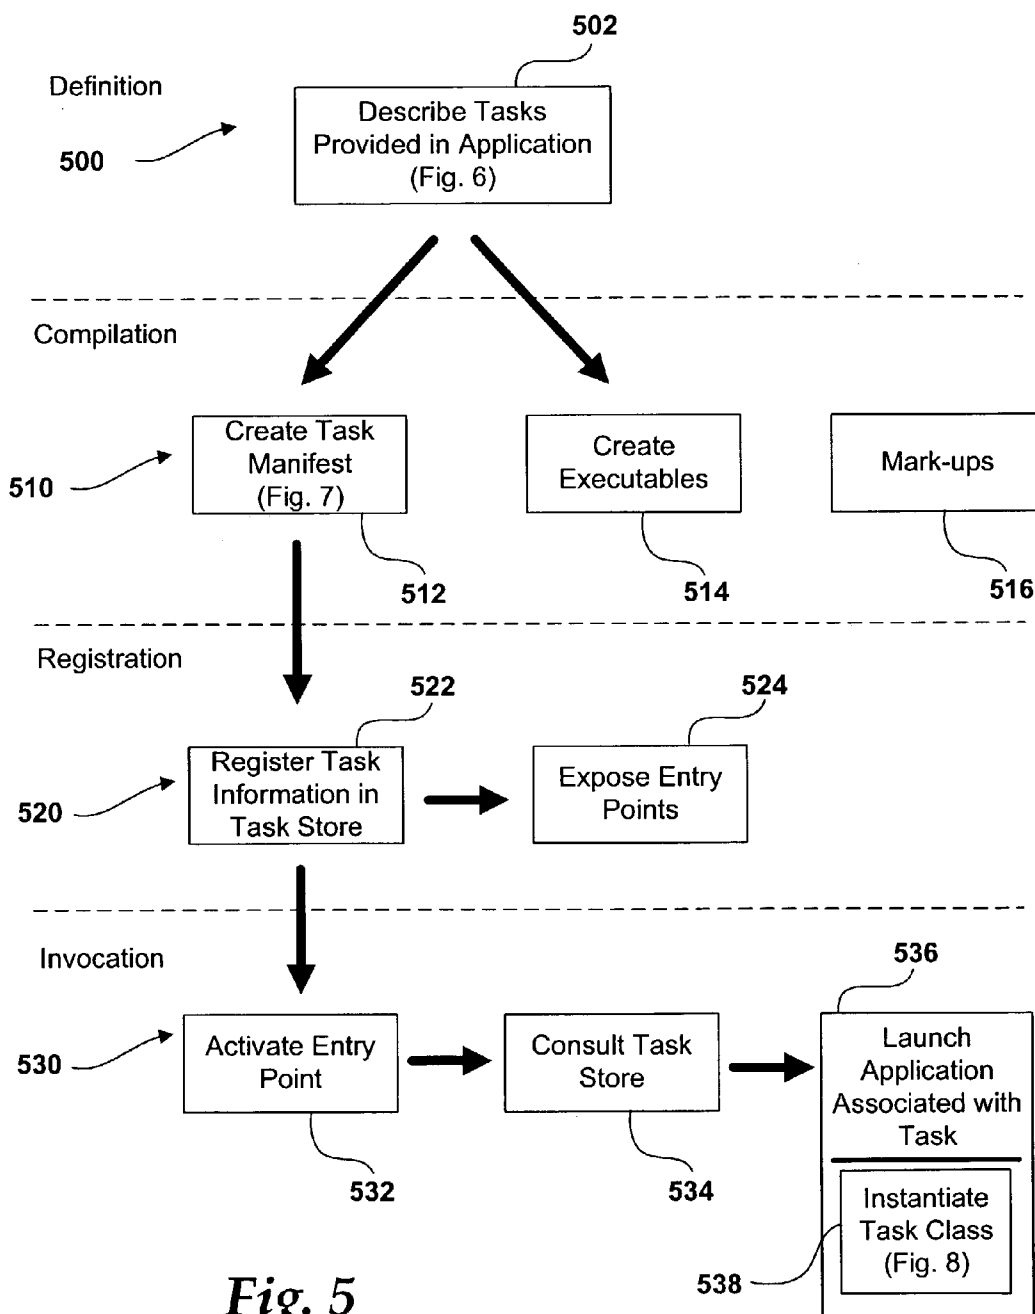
502

Definition

500

Describe Tasks Provided in Application (Fig. 6)

Compilation

510

Create Task Manifest (Fig. 7)

Create Executables

Mark-ups

512

514

516

Registration

522

524

520

Register Task Information in Task Store

Expose Entry Points

Invocation

536

530

Activate Entry Point

Consult Task Store

Launch Application Associated with Task

532

534

Instantiate Task Class (Fig. 8)

538

Fig. 5